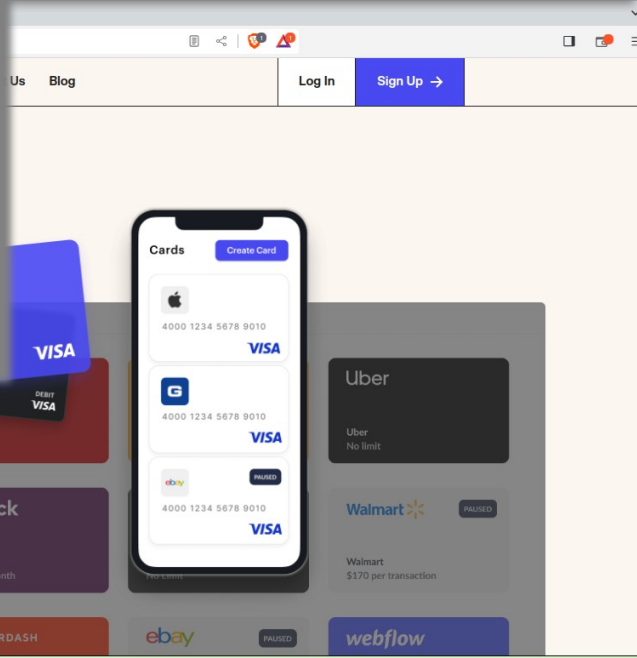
Us Blog

Log In

Sign Up →

VISA

DEBIT
VISA

Cards

Create Card

4000 1234 5678 9010

VISA

G

4000 1234 5678 9010

VISA

ebay

PAUSED

4000 1234 5678 9010

VISA

Uber

Uber
No limit

ck

onth

No Limit

Walmart

PAUSED

Walmart
$170 per transaction

RDASH

ebay

PAUSED

webflow